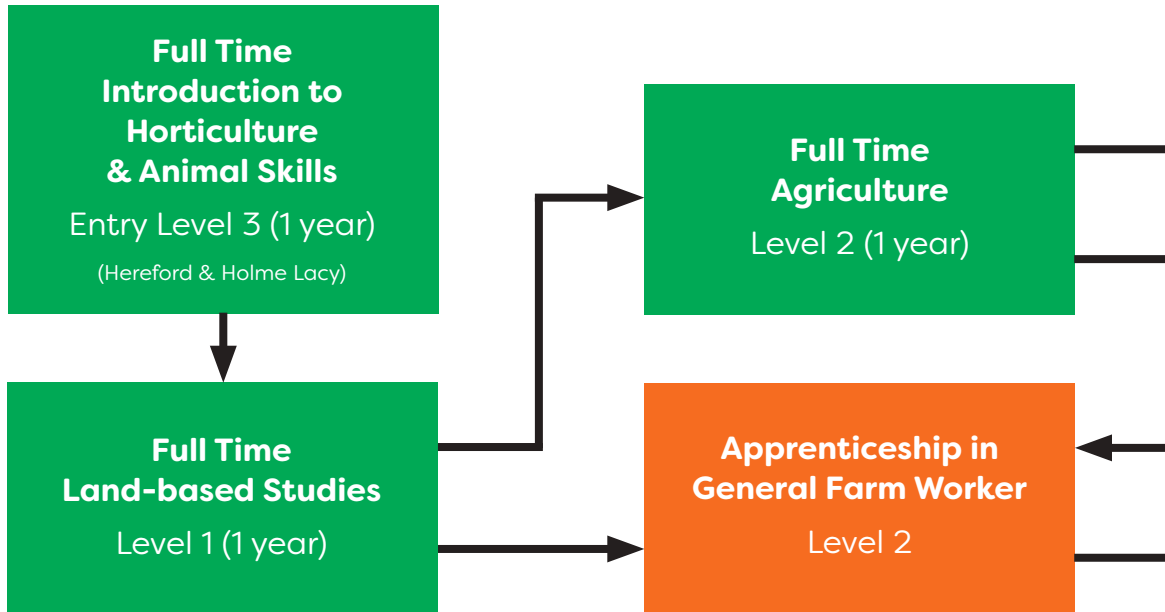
Full Time Introduction to Horticulture & Animal Skills
Entry Level 3 (1 year)
(Hereford & Holme Lacy)

Full Time Agriculture
Level 2 (1 year)

Full Time Land-based Studies
Level 1 (1 year)

Apprenticeship in General Farm Worker
Level 2